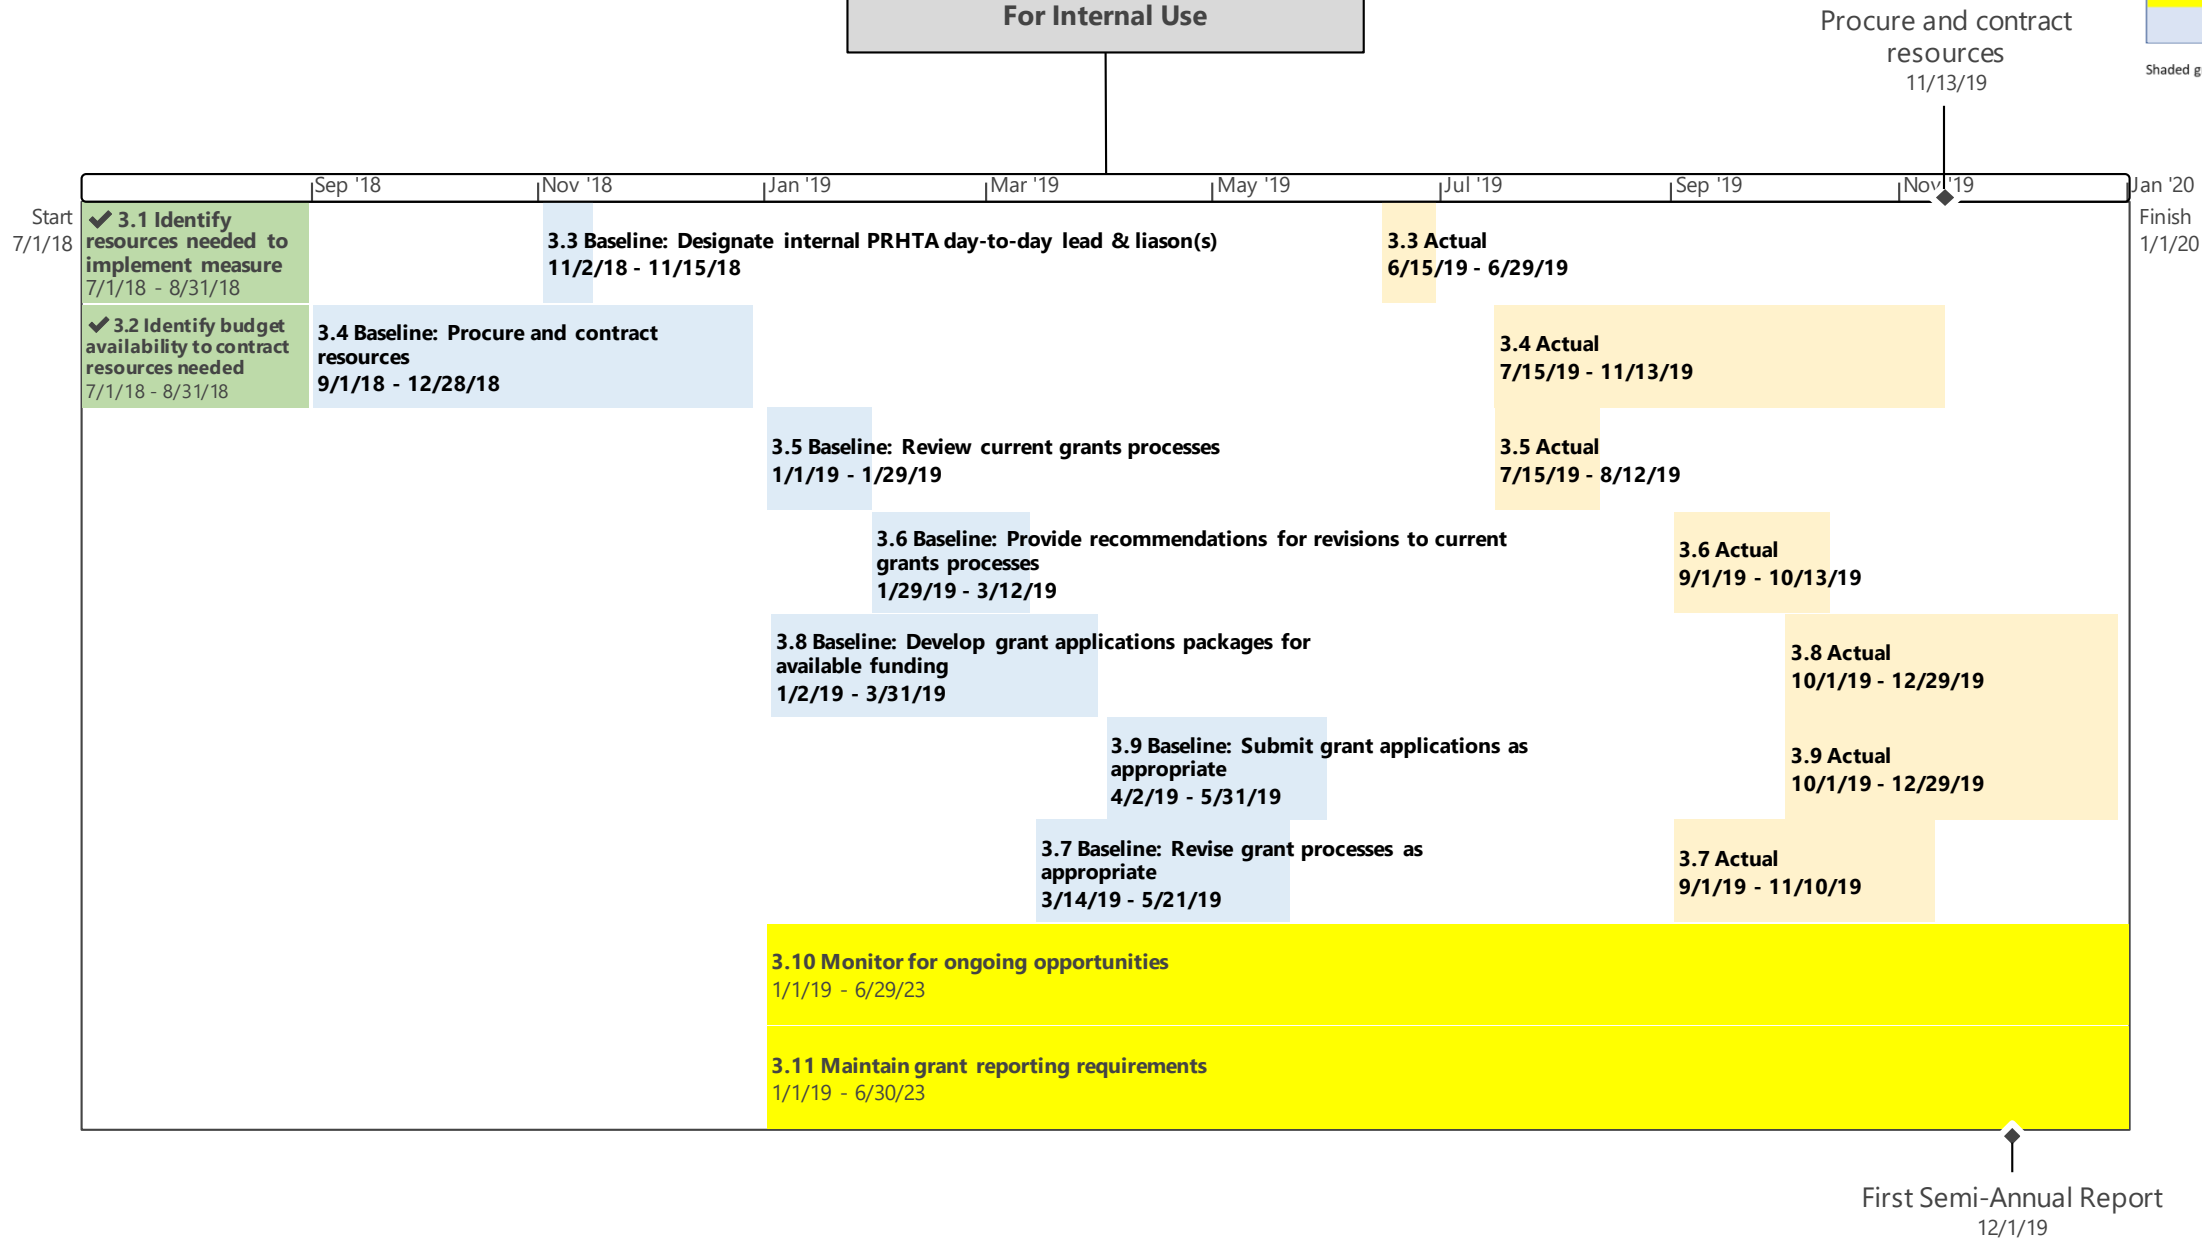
For Internal Use

Procure and contract resources
11/13/19

Shaded g

Sep '18
Nov '18
Jan '19
Mar '19
May '19
Jul '19
Sep '19
Nov '19
Jan '20

Start
7/1/18

Finish
1/1/20

3.1 Identify resources needed to implement measure
7/1/18 - 8/31/18

3.3 Baseline: Designate internal PRHTA day-to-day lead & liason(s)
11/2/18 - 11/15/18

3.3 Actual
6/15/19 - 6/29/19

3.2 Identify budget availability to contract resources needed
7/1/18 - 8/31/18

3.4 Baseline: Procure and contract resources
9/1/18 - 12/28/18

3.4 Actual
7/15/19 - 11/13/19

3.5 Baseline: Review current grants processes
1/1/19 - 1/29/19

3.5 Actual
7/15/19 - 8/12/19

3.6 Baseline: Provide recommendations for revisions to current grants processes
1/29/19 - 3/12/19

3.6 Actual
9/1/19 - 10/13/19

3.8 Baseline: Develop grant applications packages for available funding
1/2/19 - 3/31/19

3.8 Actual
10/1/19 - 12/29/19

3.9 Baseline: Submit grant applications as appropriate
4/2/19 - 5/31/19

3.9 Actual
10/1/19 - 12/29/19

3.7 Baseline: Revise grant processes as appropriate
3/14/19 - 5/21/19

3.7 Actual
9/1/19 - 11/10/19

3.10 Monitor for ongoing opportunities
1/1/19 - 6/29/23

3.11 Maintain grant reporting requirements
1/1/19 - 6/30/23

First Semi-Annual Report
12/1/19